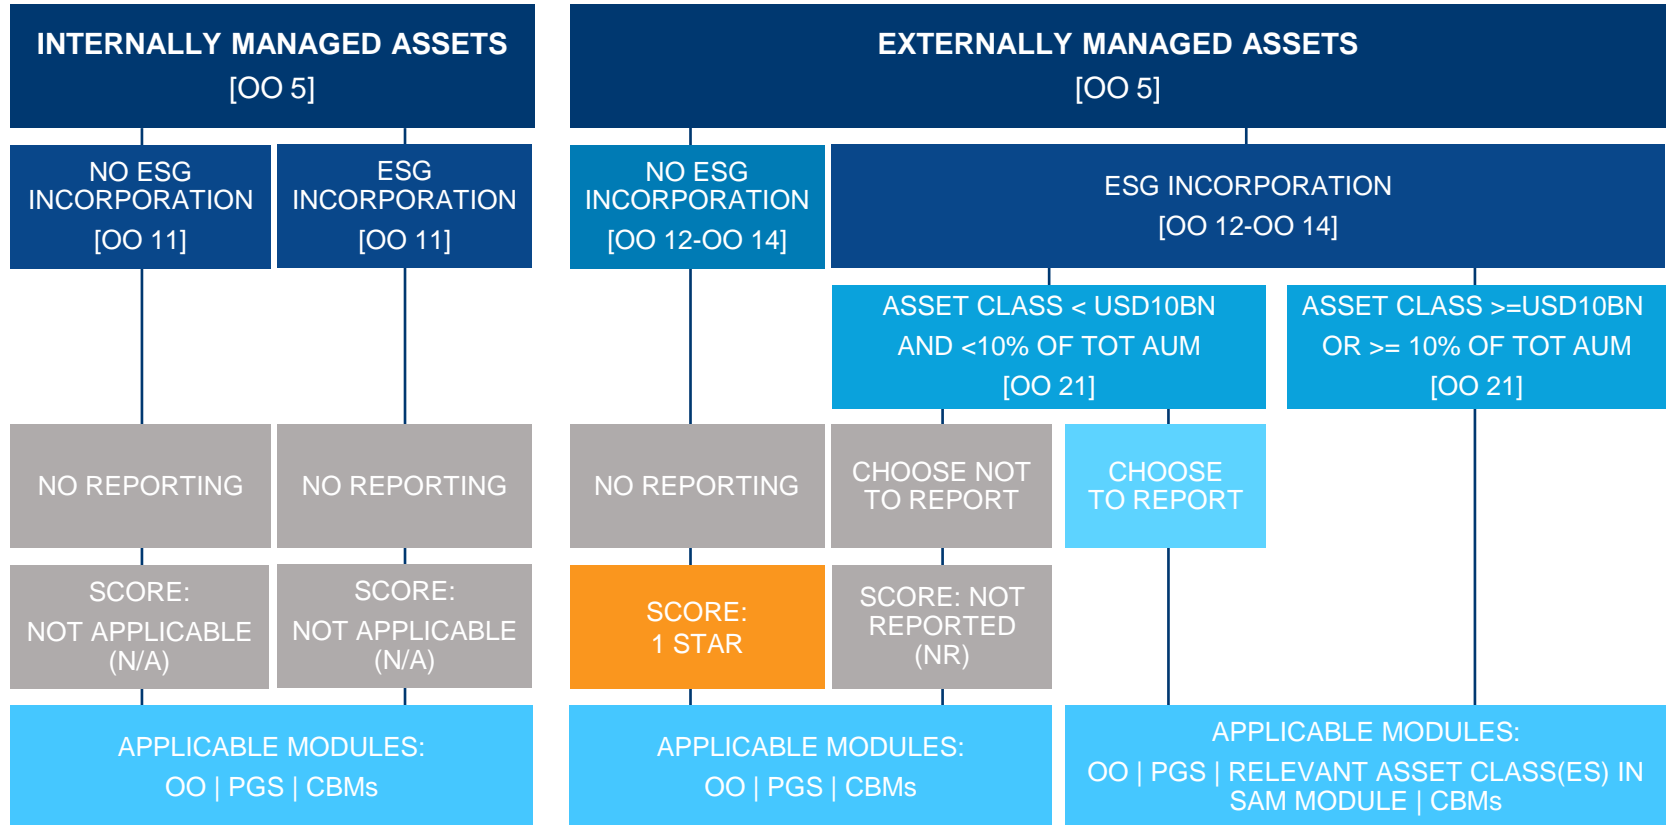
INTERNALLY MANAGED ASSETS
[OO 5]

EXTERNALLY MANAGED ASSETS
[OO 5]

NO ESG INCORPORATION
[OO 11]

ESG INCORPORATION
[OO 11]

NO ESG INCORPORATION
[OO 12-OO 14]

ESG INCORPORATION
[OO 12-OO 14]

ASSET CLASS < USD10BN AND <10% OF TOT AUM
[OO 21]

ASSET CLASS >=USD10BN OR >= 10% OF TOT AUM
[OO 21]

NO REPORTING

NO REPORTING

NO REPORTING

CHOOSE NOT TO REPORT

CHOOSE TO REPORT

SCORE:
NOT APPLICABLE (N/A)

SCORE:
NOT APPLICABLE (N/A)

SCORE:
1 STAR

SCORE: NOT REPORTED (NR)

APPLICABLE MODULES:
OO | PGS | CBMs

APPLICABLE MODULES:
OO | PGS | CBMs

APPLICABLE MODULES:
OO | PGS | RELEVANT ASSET CLASS(ES) IN SAM MODULE | CBMs